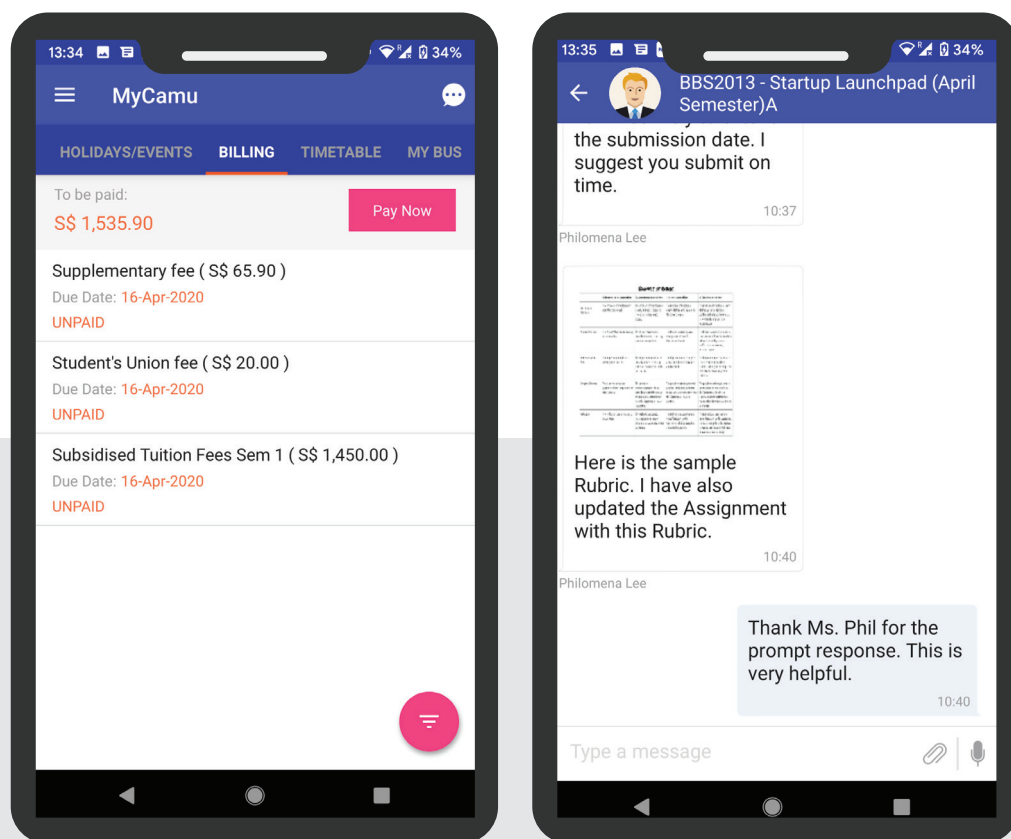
13:34 34%

MyCamu

HOLIDAYS/EVENTS BILLING TIMETABLE MY BUS

To be paid:
S$ 1,535.90

Pay Now

Supplementary fee ( S$ 65.90 )
Due Date: 16-Apr-2020
UNPAID

Student's Union fee ( S$ 20.00 )
Due Date: 16-Apr-2020
UNPAID

Subsidised Tuition Fees Sem 1 ( S$ 1,450.00 )
Due Date: 16-Apr-2020
UNPAID

13:35 34%

BBS2013 - Startup Launchpad (April Semester)A

the submission date. I suggest you submit on time.
10:37

Philomena Lee

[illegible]

Here is the sample Rubric. I have also updated the Assignment with this Rubric.
10:40

Philomena Lee

Thank Ms. Phil for the prompt response. This is very helpful.
10:40

Type a message